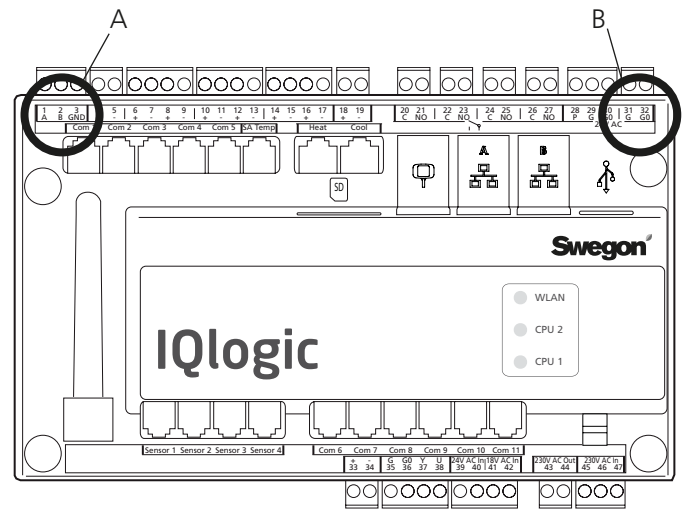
A

B

1 A 2 B 3 GND 5 - 6 + 7 - 8 + 9 - 10 + 11 - 12 + 13 - 14 + 15 - 16 + 17 - 18 + 19 - 20 C 21 NO 22 C 23 NO 24 C 25 NO 26 C 27 NO 28 P 29 G 30 G0 31 G 32 G0

24V AC

Com 1 Com 2 Com 3 Com 4 Com 5 SA Temp Heat Cool

SD

A

B

Swegon

WLAN

CPU 2

CPU 1

IQlogic

Sensor 1 Sensor 2 Sensor 3 Sensor 4

Com 6 Com 7 Com 8 Com 9 Com 10 Com 11

+ 33 - 34 G 35 G0 36 Y 37 U 38 24V AC In 39 40 18V AC In 41 42 230V AC Out 43 44 230V AC In 45 46 47